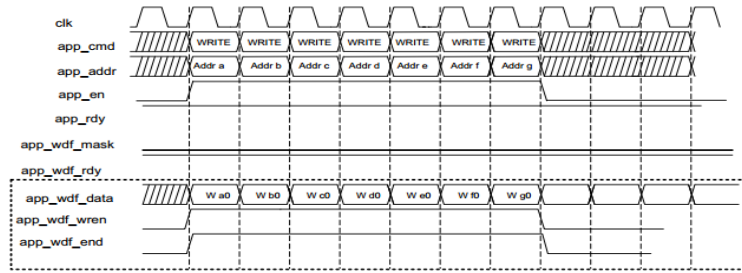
clk
app_cmd
WRITE WRITE WRITE WRITE WRITE WRITE WRITE
app_addr
Addr a Addr b Addr c Addr d Addr e Addr f Addr g
app_en
app_rdy
app_wdf_mask
app_wdf_rdy
app_wdf_data
W a0 W b0 W c0 W d0 W e0 W f0 W g0
app_wdf_wren
app_wdf_end